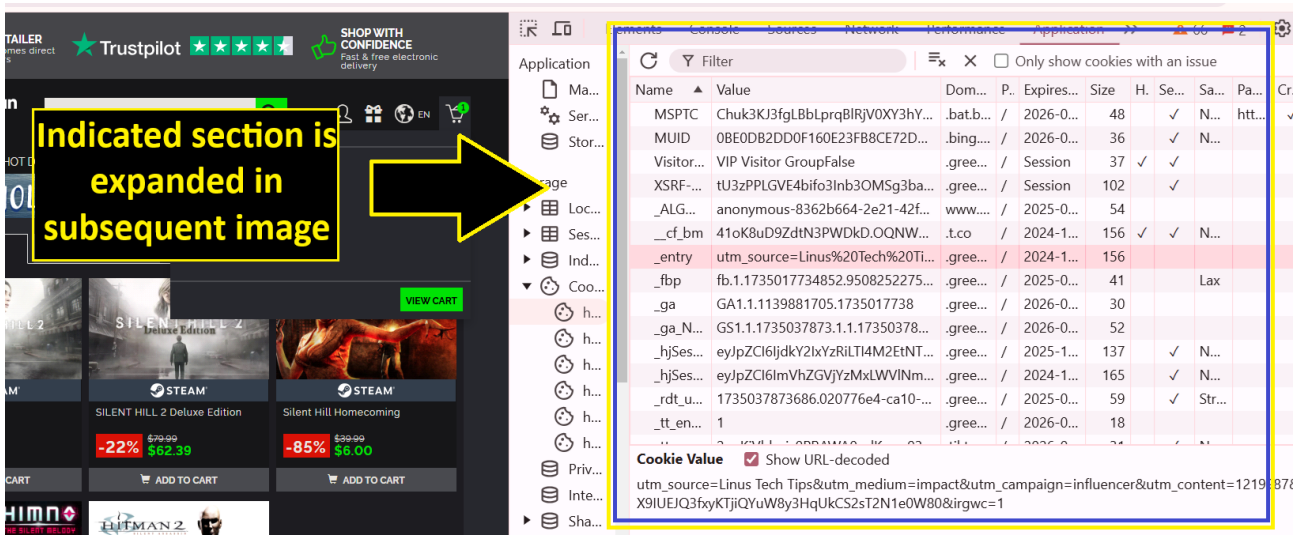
TAILER
ames direct
s

Trustpilot

SHOP WITH CONFIDENCE
Fast & free electronic delivery

EN

Indicated section is expanded in subsequent image

HOT D

VIEW CART

SILENT HILL 2 Deluxe Edition

STEAM

STEAM

SILENT HILL 2 Deluxe Edition
-22% $79.99 $62.39
ADD TO CART

Silent Hill Homecoming
-85% $39.99 $6.00
ADD TO CART

CART

HITMAN 2

Elements Console Sources Network Performance Application >> 66 2

Application
Ma...
Ser...
Stor...
rage
Loc...
Ses...
Ind...
Coo...
h...
h...
h...
h...
h...
h...
h...
Priv...
Inte...
Sha...

Filter
Only show cookies with an issue

| Name | Value | Dom... | P. | Expires... | Size | H. | Se... | Sa... | Pa... | Cr. |
|---|---|---|---|---|---|---|---|---|---|---|
| MSPTC | Chuk3KJ3fgLBbLprqBlRjV0XY3hY... | .bat.b... | / | 2026-0... | 48 | | ✓ | N... | htt... | ✓ |
| MUID | 0BE0DB2DD0F160E23FB8CE72D... | .bing.... | / | 2026-0... | 36 | | ✓ | N... | | |
| Visitor... | VIP Visitor GroupFalse | .gree... | / | Session | 37 | ✓ | ✓ | | | |
| XSRF-... | tU3zPPLGVE4bifo3Inb3OMSg3ba... | .gree... | / | Session | 102 | | ✓ | | | |
| _ALG... | anonymous-8362b664-2e21-42f... | www.... | / | 2025-0... | 54 | | | | | |
| __cf_bm | 41oK8uD9ZdtN3PWDkD.OQNW... | .t.co | / | 2024-1... | 156 | ✓ | ✓ | N... | | |
| _entry | utm_source=Linus%20Tech%20Ti... | .gree... | / | 2024-1... | 156 | | | | | |
| _fbp | fb.1.1735017734852.9508252275... | .gree... | / | 2025-0... | 41 | | | Lax | | |
| _ga | GA1.1.1139881705.1735017738 | .gree... | / | 2026-0... | 30 | | | | | |
| _ga_N... | GS1.1.1735037873.1.1.17350378... | .gree... | / | 2026-0... | 52 | | | | | |
| _hjSes... | eyJpZCI6IjdkY2IxYzRiLTI4M2EtNT... | .gree... | / | 2025-1... | 137 | | ✓ | N... | | |
| _hjSes... | eyJpZCI6ImVhZGVjYzMxLWVlNm... | .gree... | / | 2024-1... | 165 | | ✓ | N... | | |
| _rdt_u... | 1735037873686.020776e4-ca10-... | .gree... | / | 2025-0... | 59 | | ✓ | Str... | | |
| _tt_en... | 1 | .gree... | / | 2026-0... | 18 | | | | | |

Cookie Value  Show URL-decoded
utm_source=Linus Tech Tips&utm_medium=impact&utm_campaign=influencer&utm_content=121938?
X9IUEJQ3fxyKTjiQYuW8y3HqUkCS2sT2N1e0W80&irgwc=1